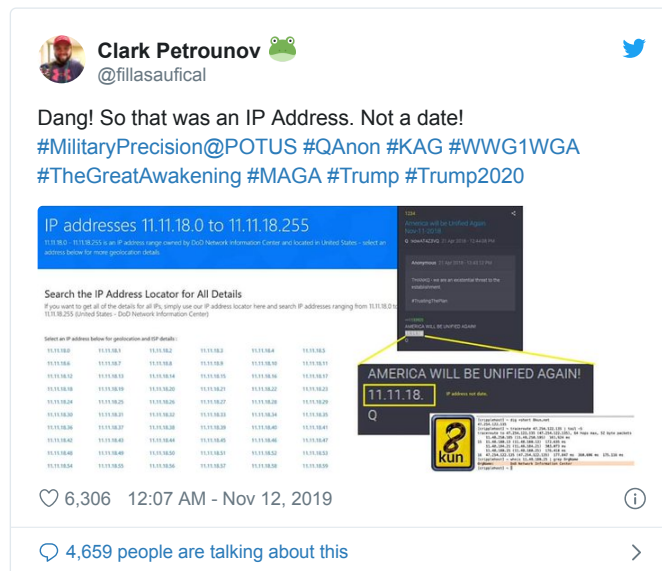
Clark Petrounov
@fillasaufical

Dang! So that was an IP Address. Not a date! #MilitaryPrecision@POTUS #QAnon #KAG #WWG1WGA #TheGreatAwakening #MAGA #Trump #Trump2020

IP addresses 11.11.18.0 to 11.11.18.255

11.11.18.0 - 11.11.18.255 is an IP address range owned by DoD Network Information Center and located in United States - select an address below for more geolocation details.

Search the IP Address Locator for All Details

If you want to get all of the details for all IPs, simply use our IP address locator here and search IP addresses ranging from 11.11.18.0 to 11.11.18.255 (United States - DoD Network Information Center)

Select an IP address below for geolocation and ISP details :

| 11.11.18.0 | 11.11.18.1 | 11.11.18.2 | 11.11.18.3 | 11.11.18.4 | 11.11.18.5 |
|---|---|---|---|---|---|
| 11.11.18.6 | 11.11.18.7 | 11.11.18.8 | 11.11.18.9 | 11.11.18.10 | 11.11.18.11 |
| 11.11.18.12 | 11.11.18.13 | 11.11.18.14 | 11.11.18.15 | 11.11.18.16 | 11.11.18.17 |
| 11.11.18.18 | 11.11.18.19 | 11.11.18.20 | 11.11.18.21 | 11.11.18.22 | 11.11.18.23 |
| 11.11.18.24 | 11.11.18.25 | 11.11.18.26 | 11.11.18.27 | 11.11.18.28 | 11.11.18.29 |
| 11.11.18.30 | 11.11.18.31 | 11.11.18.32 | 11.11.18.33 | 11.11.18.34 | 11.11.18.35 |
| 11.11.18.36 | 11.11.18.37 | 11.11.18.38 | 11.11.18.39 | 11.11.18.40 | 11.11.18.41 |
| 11.11.18.42 | 11.11.18.43 | 11.11.18.44 | 11.11.18.45 | 11.11.18.46 | 11.11.18.47 |
| 11.11.18.48 | 11.11.18.49 | 11.11.18.50 | 11.11.18.51 | 11.11.18.52 | 11.11.18.53 |
| 11.11.18.54 | 11.11.18.55 | 11.11.18.56 | 11.11.18.57 | 11.11.18.58 | 11.11.18.59 |

1234
America will be Unified Again
Nov 11 2018
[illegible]

AMERICA WILL BE UNIFIED AGAIN!
11.11.18.
IP address not date.
Q

8 kun

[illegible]

6,306 12:07 AM - Nov 12, 2019

4,659 people are talking about this